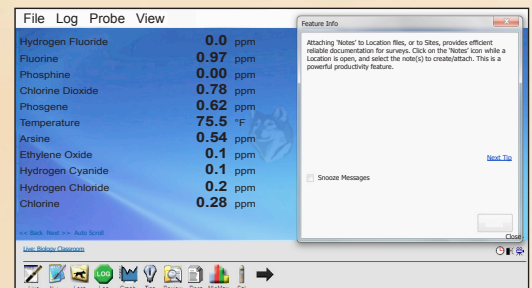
File Log Probe View

| | | |
|---|---|---|
| Hydrogen Fluoride | 0.0 | ppm |
| Fluorine | 0.97 | ppm |
| Phosphine | 0.00 | ppm |
| Chlorine Dioxide | 0.78 | ppm |
| Phosgene | 0.62 | ppm |
| Temperature | 75.5 | °F |
| Arsine | 0.54 | ppm |
| Ethylene Oxide | 0.1 | ppm |
| Hydrogen Cyanide | 0.1 | ppm |
| Hydrogen Chloride | 0.2 | ppm |
| Chlorine | 0.28 | ppm |

<< Back Next >> Auto Scroll

Live: Biology Classroom

LOG

Feature Info

Attaching 'Notes' to Location files, or to Sites, provides efficient reliable documentation for surveys. Click on the 'Notes' icon while a Location is open, and select the note(s) to create/attach. This is a powerful productivity feature.

Next Tip

Snooze Messages

Close